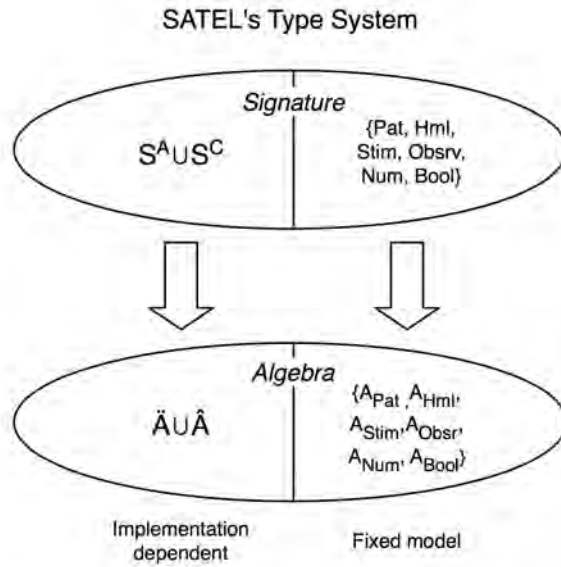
SATEL's Type System

Signature

$S^A \cup S^C$

{Pat, Hml, Stim, Obsrv, Num, Bool}

Algebra

$\ddot{A} \cup \hat{A}$

{$A_{Pat}$ ,$A_{Hml}$, $A_{Stim}$,$A_{Obsr}$, $A_{Num}$, $A_{Bool}$}

Implementation dependent

Fixed model